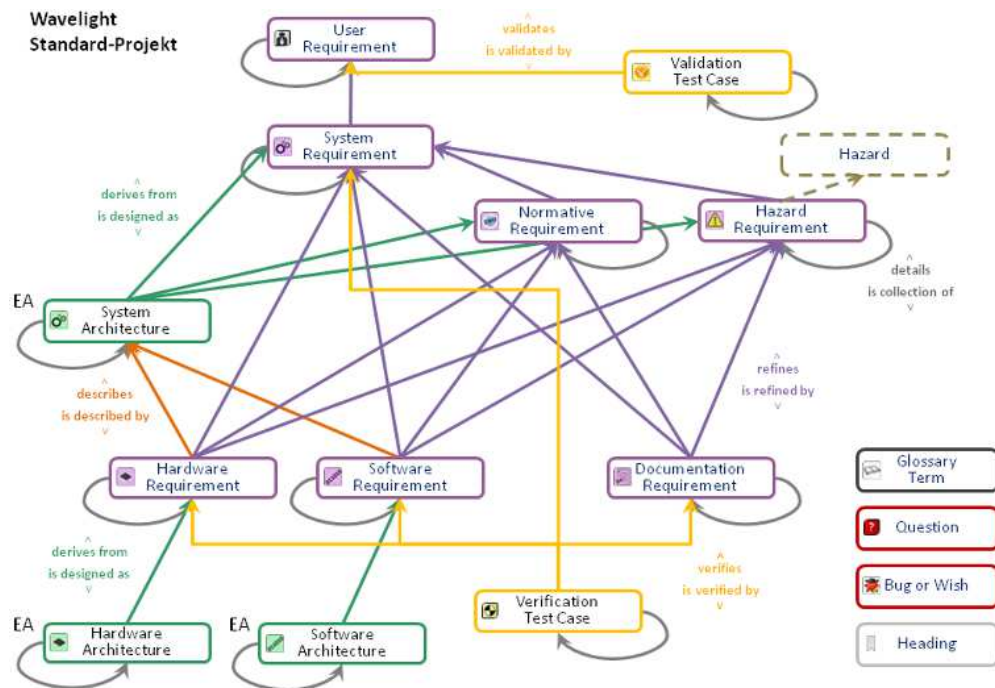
Wavelight
Standard-Projekt

User Requirement

^
validates
is validated by
v

Validation Test Case

System Requirement

Hazard

^
derives from
is designed as
v

Normative Requirement

Hazard Requirement

^
details
is collection of
v

EA

System Architecture

^
refines
is refined by
v

^
describes
is described by
v

Hardware Requirement

Software Requirement

Documentation Requirement

Glossary Term

Question

Bug or Wish

^
derives from
is designed as
v

^
verifies
is verified by
v

Heading

EA

Hardware Architecture

EA

Software Architecture

Verification Test Case